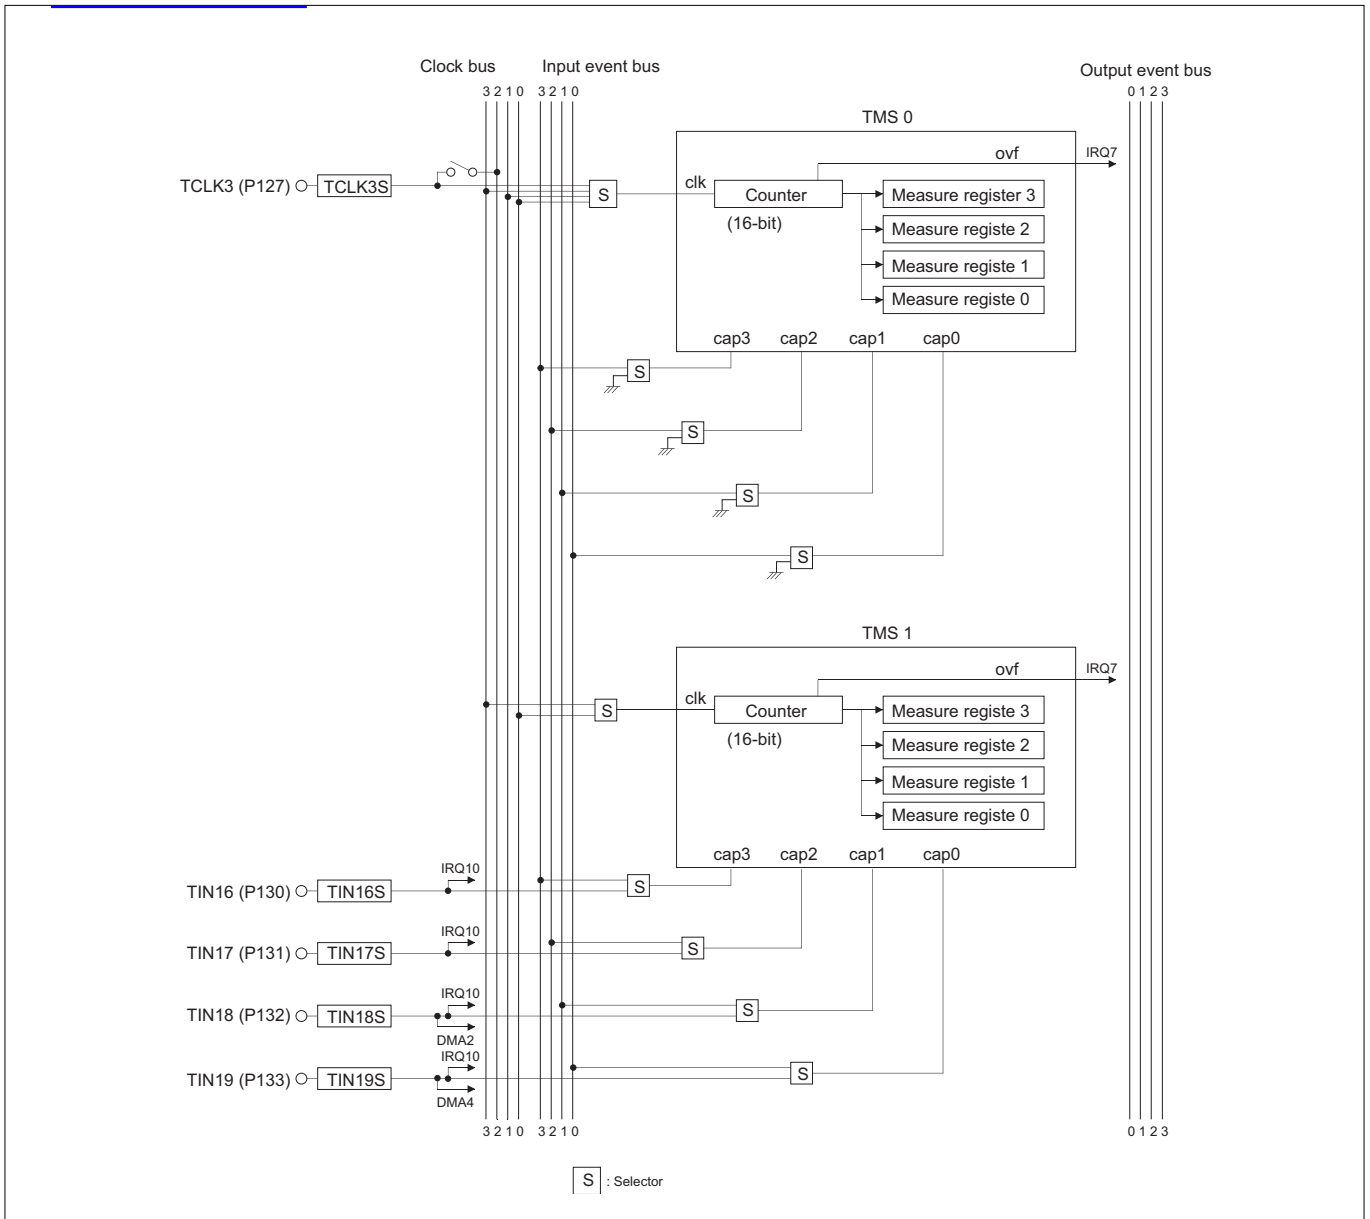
Clock bus
Input event bus
Output event bus
3 2 1 0
3 2 1 0
0 1 2 3

TMS 0
TCLK3 (P127)
TCLK3S
S
clk
Counter
(16-bit)
ovf
IRQ7
Measure register 3
Measure registe 2
Measure registe 1
Measure registe 0
cap3
cap2
cap1
cap0
S
S
S
S

TMS 1
S
clk
Counter
(16-bit)
ovf
IRQ7
Measure registe 3
Measure registe 2
Measure registe 1
Measure registe 0
cap3
cap2
cap1
cap0

IRQ10
TIN16 (P130)
TIN16S
S
IRQ10
TIN17 (P131)
TIN17S
S
IRQ10
TIN18 (P132)
TIN18S
DMA2
S
IRQ10
TIN19 (P133)
TIN19S
DMA4
S

3 2 1 0
3 2 1 0
0 1 2 3

S : Selector